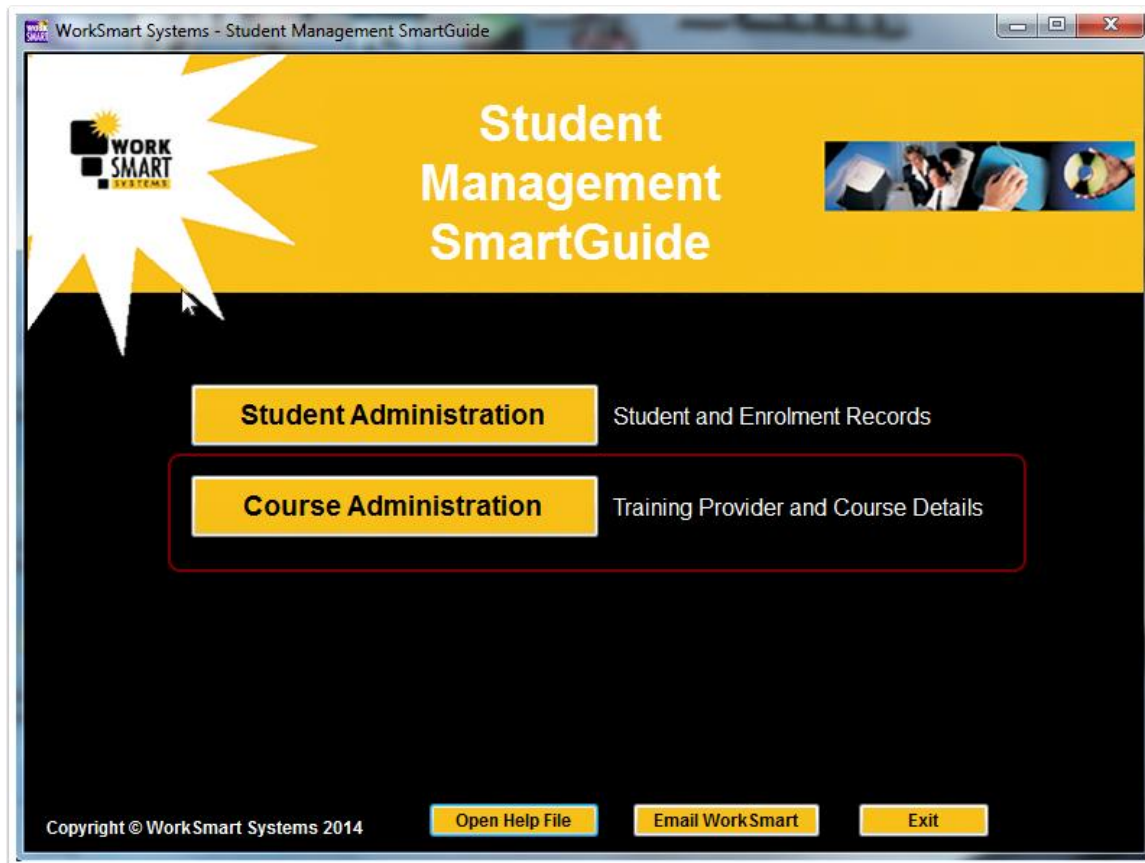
WorkSmart Systems - Student Management SmartGuide

WORK SMART SYSTEMS

Student Management SmartGuide

Student Administration

Student and Enrolment Records

Course Administration

Training Provider and Course Details

Copyright © WorkSmart Systems 2014

Open Help File

Email WorkSmart

Exit